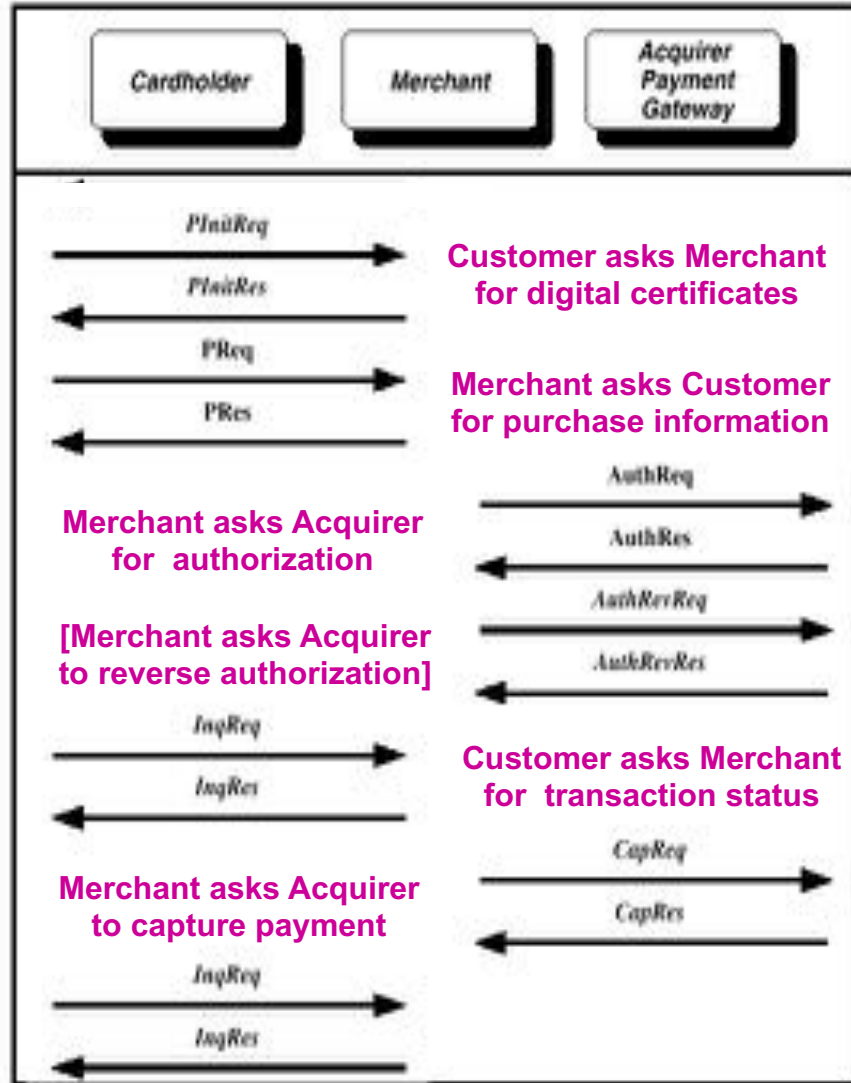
Cardholder

Merchant

Acquirer Payment Gateway

PInitReq

Customer asks Merchant for digital certificates

PInitRes

PReq

Merchant asks Customer for purchase information

PRes

AuthReq

Merchant asks Acquirer for authorization

AuthRes

AuthRevReq

[Merchant asks Acquirer to reverse authorization]

AuthRevRes

InqReq

Customer asks Merchant for transaction status

InqRes

CapReq

Merchant asks Acquirer to capture payment

CapRes

InqReq

InqRes